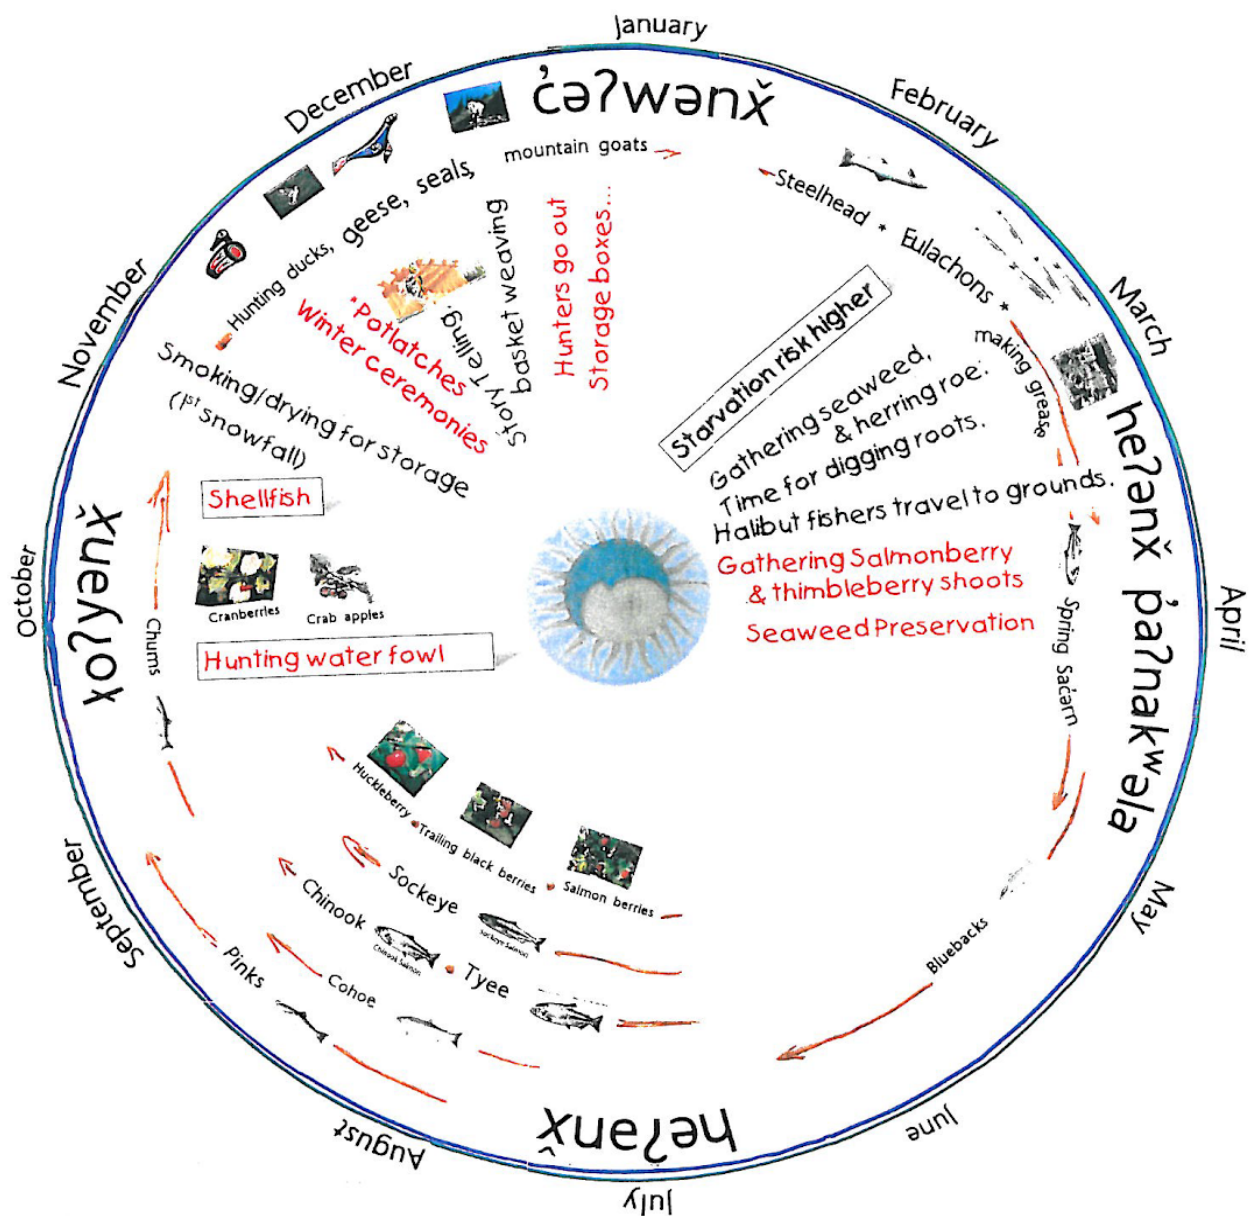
January

February

March

April

May

June

July

August

September

October

November

December

ċəʔwənx̌

mountain goats

Steelhead • Eulachons •

making grease

heʔənx̌ p̓əʔnakʷala

Spring Sacarn

Bluebacks

heʔənx̌

xuəʎʔox

Chums

Hunting ducks, geese, seals,

*Potlatches

Winter ceremonies

Story telling

basket weaving

Hunters go out

Storage boxes...

Smoking/drying for storage

($1^{st}$ snowfall)

Shellfish

Cranberries

Crab apples

Hunting water fowl

Starvation risk higher

Gathering seaweed, & herring roe.

Time for digging roots.

Halibut fishers travel to grounds.

Gathering Salmonberry & thimbleberry shoots

Seaweed Preservation

Huckleberry

Trailing black berries

Salmon berries

Sockeye

Sockeye Salmon

Chinook

Chinook Salmon

Tyee

Pinks

Cohoe